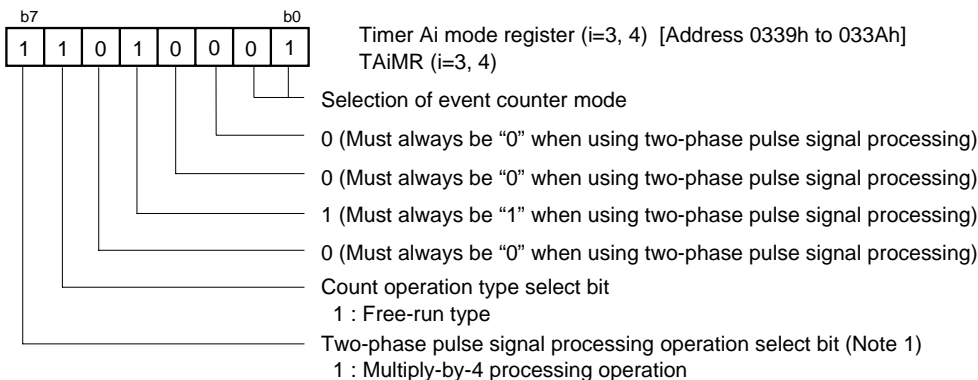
b7 b0

| 1 | 1 | 0 | 1 | 0 | 0 | 0 | 1 |
|---|---|---|---|---|---|---|---|

Timer Ai mode register (i=3, 4) [Address 0339h to 033Ah]
TAiMR (i=3, 4)

Selection of event counter mode

0 (Must always be “0” when using two-phase pulse signal processing)

0 (Must always be “0” when using two-phase pulse signal processing)

1 (Must always be “1” when using two-phase pulse signal processing)

0 (Must always be “0” when using two-phase pulse signal processing)

Count operation type select bit
1 : Free-run type

Two-phase pulse signal processing operation select bit (Note 1)
1 : Multiply-by-4 processing operation